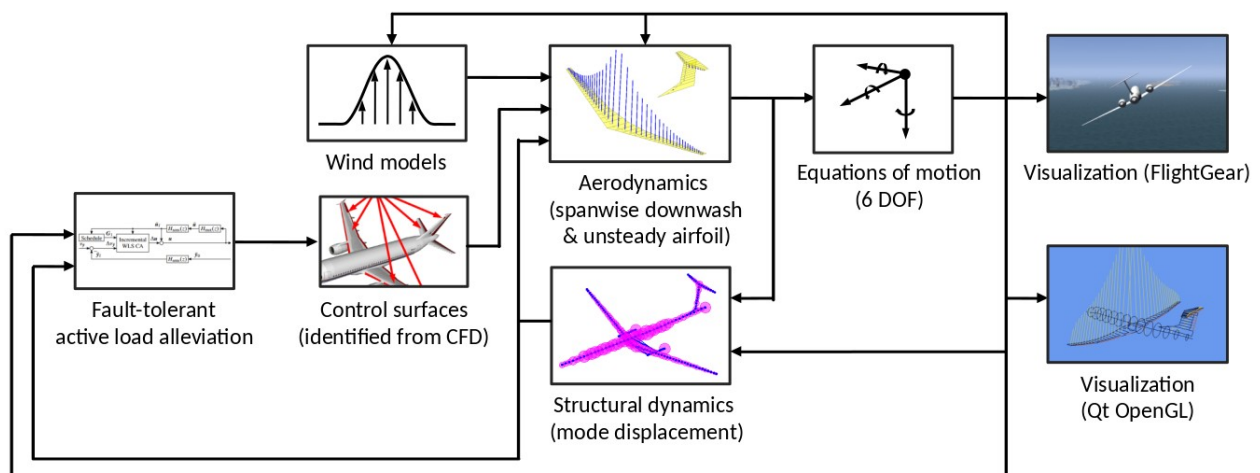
Wind models

Aerodynamics (spanwise downwash & unsteady airfoil)

Equations of motion (6 DOF)

Visualization (FlightGear)

Schedule

Incremental WLS CA

Fault-tolerant active load alleviation

Control surfaces (identified from CFD)

Structural dynamics (mode displacement)

Visualization (Qt OpenGL)